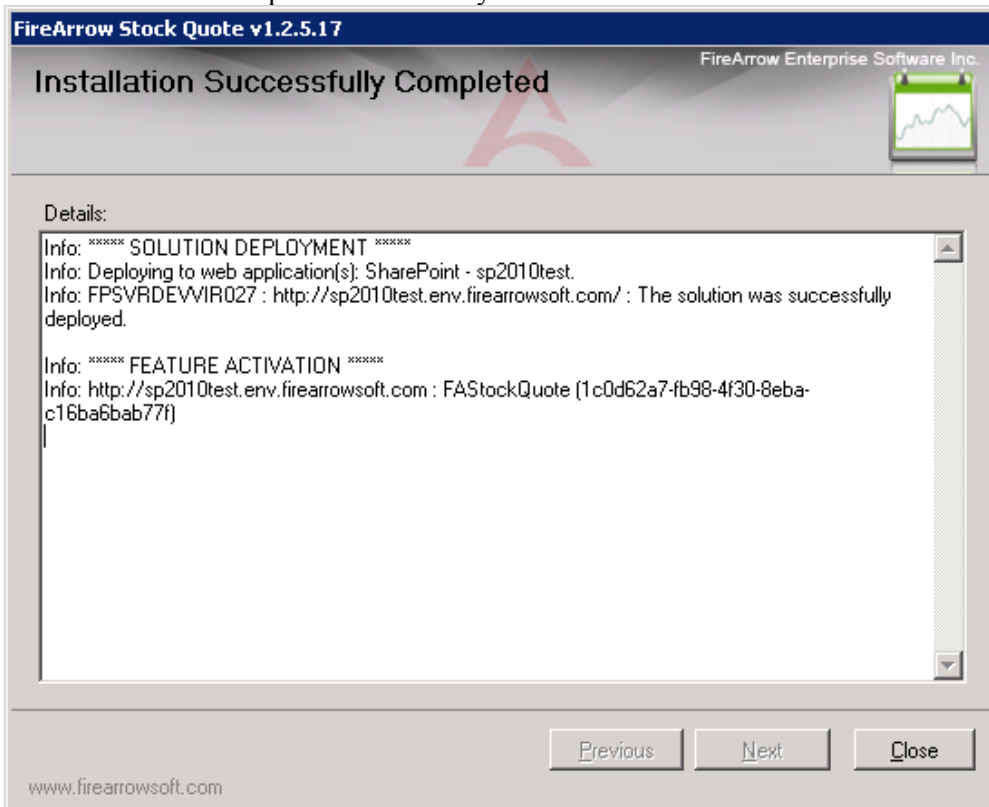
FireArrow Stock Quote v1.2.5.17

FireArrow Enterprise Software Inc.

Installation Successfully Completed

Details:

Info: ***** SOLUTION DEPLOYMENT *****
Info: Deploying to web application(s): SharePoint - sp2010test.
Info: FPSVRDEVVIR027 : http://sp2010test.env.firearrowsoft.com/ : The solution was successfully deployed.

Info: ***** FEATURE ACTIVATION *****
Info: http://sp2010test.env.firearrowsoft.com : FAStockQuote (1c0d62a7-fb98-4f30-8eba-c16ba6bab77f)

Previous Next Close

www.firearrowsoft.com